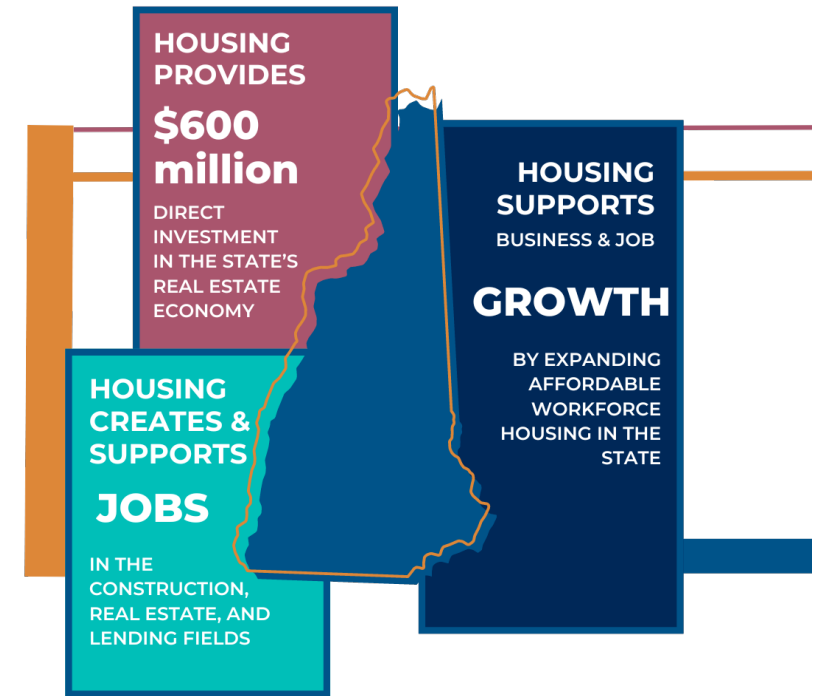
HOUSING PROVIDES

$600 million

DIRECT INVESTMENT IN THE STATE'S REAL ESTATE ECONOMY

HOUSING SUPPORTS

BUSINESS & JOB

GROWTH

BY EXPANDING AFFORDABLE WORKFORCE HOUSING IN THE STATE

HOUSING CREATES & SUPPORTS

JOBS

IN THE CONSTRUCTION, REAL ESTATE, AND LENDING FIELDS